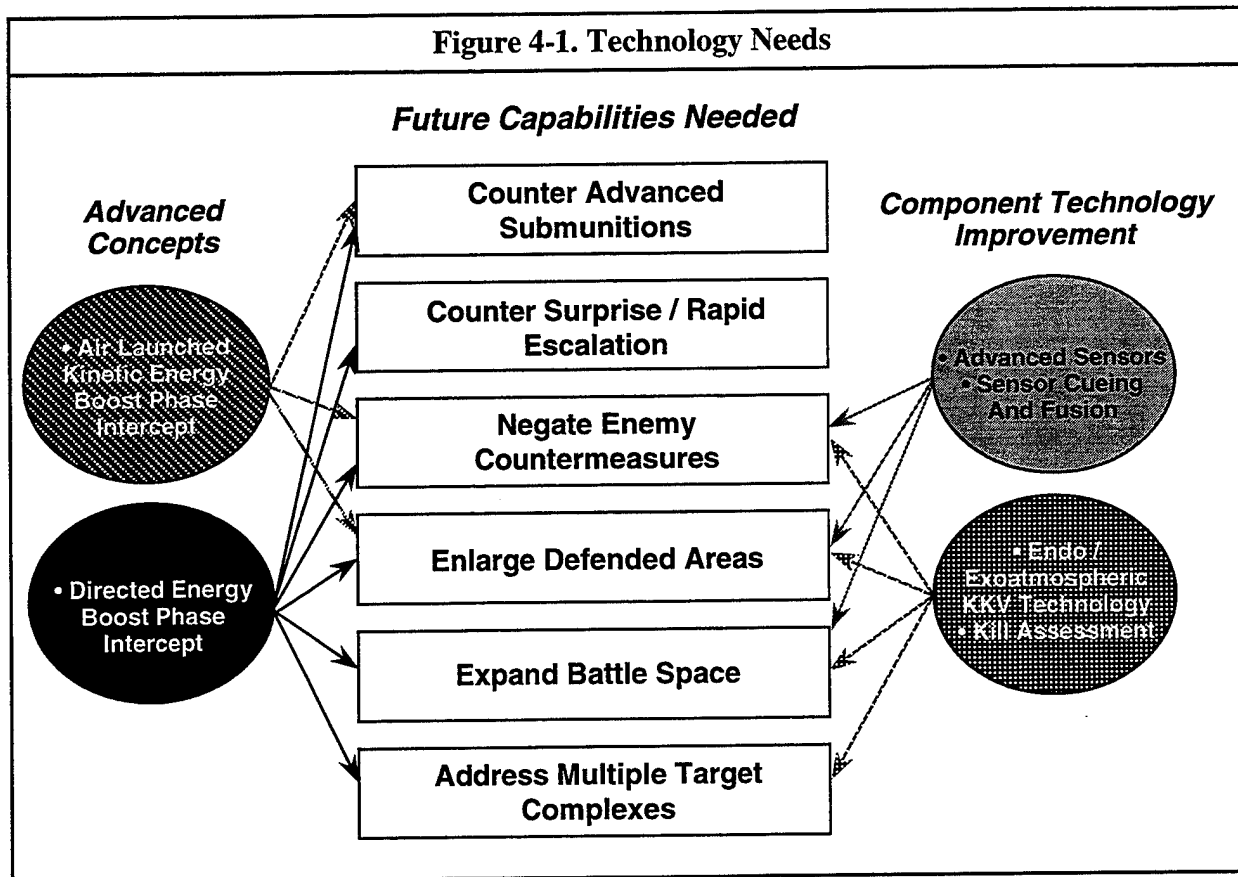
Figure 4-1. Technology Needs

Future Capabilities Needed

Advanced Concepts

• Air Launched Kinetic Energy Boost Phase Intercept

• Directed Energy Boost Phase Intercept

Counter Advanced Submunitions

Counter Surprise / Rapid Escalation

Negate Enemy Countermeasures

Enlarge Defended Areas

Expand Battle Space

Address Multiple Target Complexes

Component Technology Improvement

• Advanced Sensors
• Sensor Cueing And Fusion

• Endo / Exoatmospheric KKV Technology
• Kill Assessment